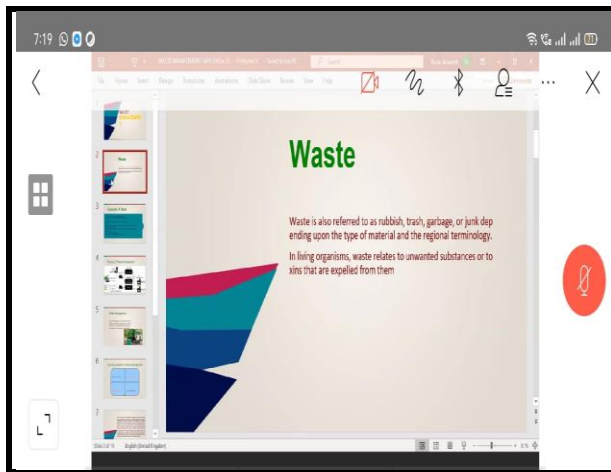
7:19

WASTE MANAGEMENT

Waste

Waste is also referred to as rubbish, trash, garbage, or junk dep ending upon the type of material and the regional terminology.

In living organisms, waste relates to unwanted substances or to xins that are expelled from them

English (United Kingdom)